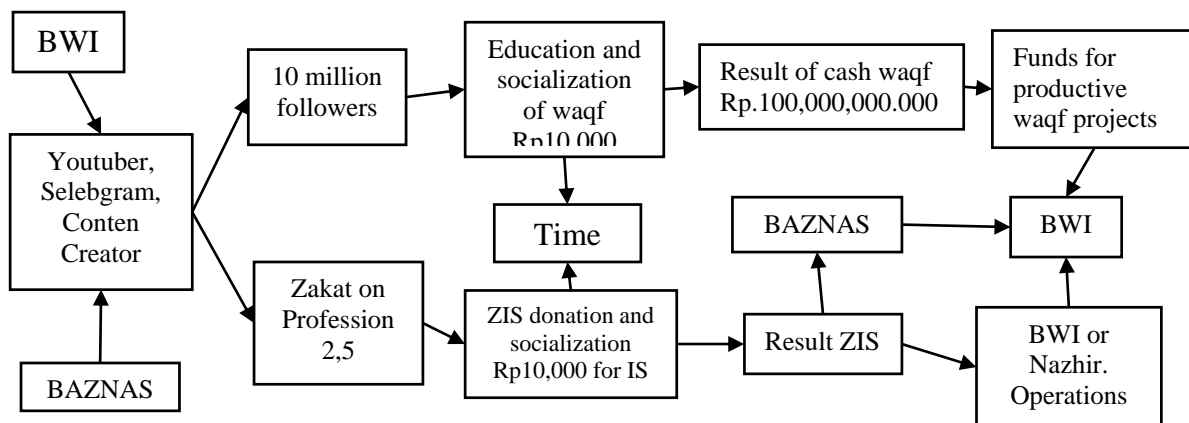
BWI

Youtuber, Selebgram, Conten Creator

BAZNAS

10 million followers

Education and socialization of waqf Rp10.000

Result of cash waqf Rp.100,000,000.000

Funds for productive waqf projects

Time

BAZNAS

BWI

Zakat on Profession 2,5

ZIS donation and socialization Rp10,000 for IS

Result ZIS

BWI or Nazhir. Operations